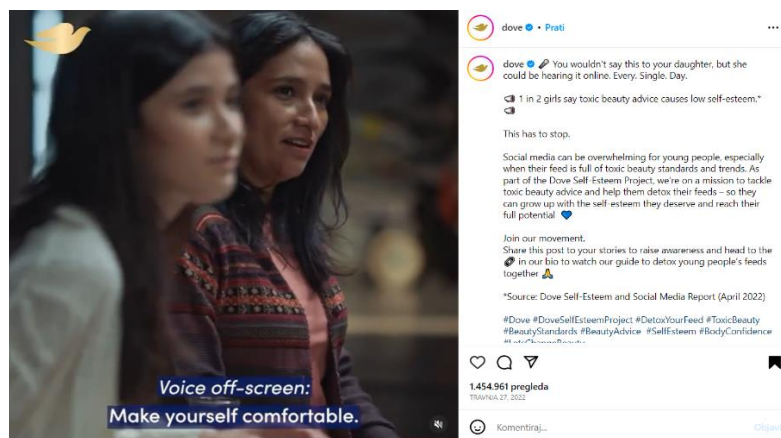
Voice off-screen:
Make yourself comfortable.

dove • Prati

...

dove You wouldn't say this to your daughter, but she could be hearing it online. Every. Single. Day.

1 in 2 girls say toxic beauty advice causes low self-esteem.*

This has to stop.

Social media can be overwhelming for young people, especially when their feed is full of toxic beauty standards and trends. As part of the Dove Self-Esteem Project, we're on a mission to tackle toxic beauty advice and help them detox their feeds – so they can grow up with the self-esteem they deserve and reach their full potential

Join our movement.
Share this post to your stories to raise awareness and head to the in our bio to watch our guide to detox young people's feeds together

*Source: Dove Self-Esteem and Social Media Report (April 2022)

#Dove #DoveSelfEsteemProject #DetoxYourFeed #ToxicBeauty #BeautyStandards #BeautyAdvice #SelfEsteem #BodyConfidence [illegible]

1.454.961 pregleda
TRAVNJA 27, 2022

Komentiraj...

Objavi